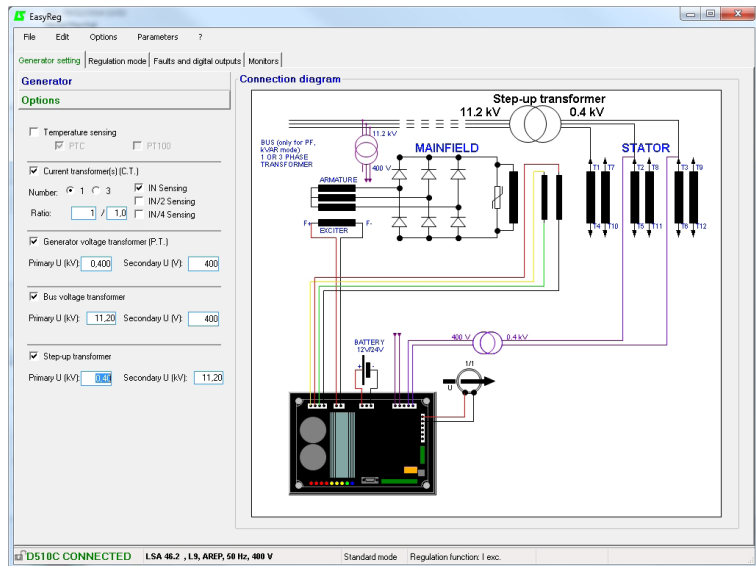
EasyReg

File Edit Options Parameters ?

Generator setting | Regulation mode | Faults and digital outputs | Monitors

Generator

Options

Temperature sensing

PTC PT100

Current transformer(s) (C.T.)

Number: 1 3

IN Sensing

IN/2 Sensing

IN/4 Sensing

Ratio: 1 / 1,0

Generator voltage transformer (P.T.)

Primary U (kV): 0,400 Secondary U (V): 400

Bus voltage transformer

Primary U (kV): 11,20 Secondary U (V): 400

Step-up transformer

Primary U (kV): 0,40 Secondary U (kV): 11,20

Connection diagram

Step-up transformer

11.2 kV 0.4 kV

11.2 kV

BUS (only for PF, kVAR mode) 1 OR 3 PHASE TRANSFORMER

400 V

MAINFIELD

STATOR

ARMATURE

F+ F-

EXCITER

T1 T7 T2 T8 T3 T9

T4 T10 T5 T11 T6 T12

BATTERY 12V/24V

400 V 0.4 kV

1/1

U

D510C CONNECTED LSA 46.2 , L9, AREP, 50 Hz, 400 V Standard mode Regulation function: I exc.